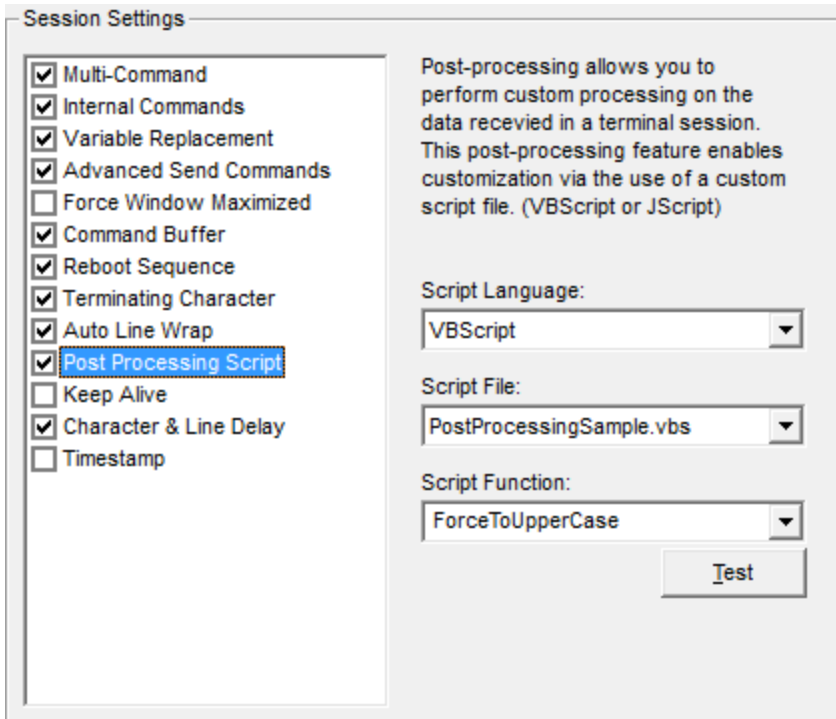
Session Settings

☑ Multi-Command
☑ Internal Commands
☑ Variable Replacement
☑ Advanced Send Commands
☐ Force Window Maximized
☑ Command Buffer
☑ Reboot Sequence
☑ Terminating Character
☑ Auto Line Wrap
☑ Post Processing Script
☐ Keep Alive
☑ Character & Line Delay
☐ Timestamp

Post-processing allows you to perform custom processing on the data recevied in a terminal session. This post-processing feature enables customization via the use of a custom script file. (VBScript or JScript)

Script Language:
VBScript

Script File:
PostProcessingSample.vbs

Script Function:
ForceToUpperCase

Test